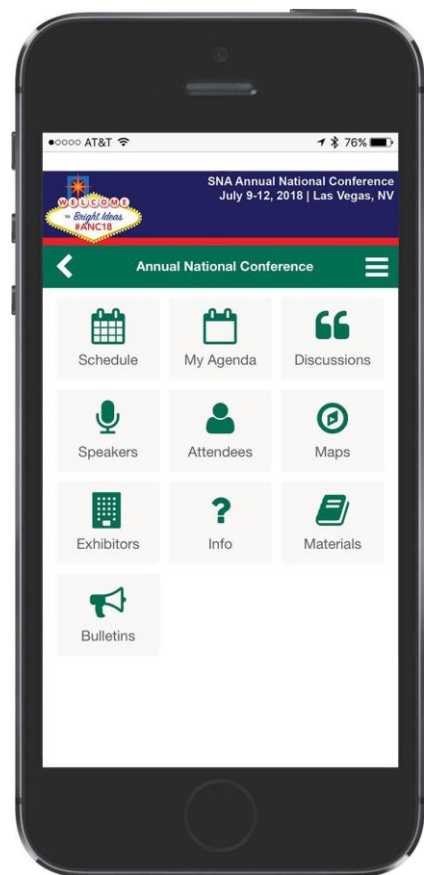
●○○○○ AT&T

76%

WELCOME to Bright Ideas #ANC18

SNA Annual National Conference
July 9-12, 2018 | Las Vegas, NV

Annual National Conference

Schedule

My Agenda

Discussions

Speakers

Attendees

Maps

Exhibitors

Info

Materials

Bulletins